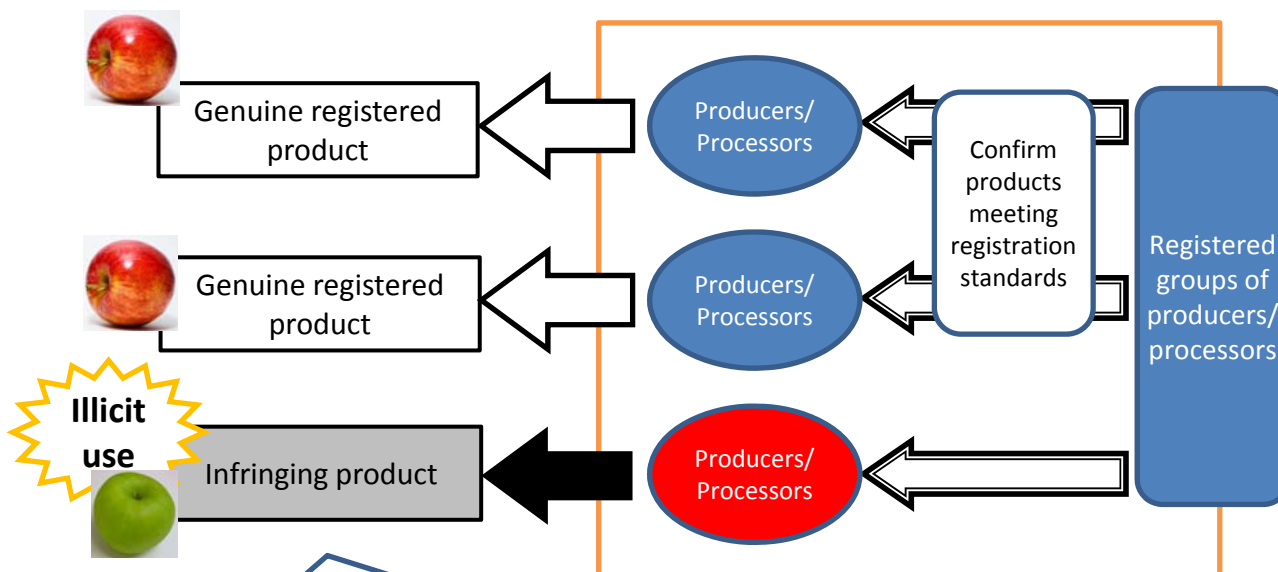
Genuine registered product

Producers/ Processors

Confirm products meeting registration standards

Registered groups of producers/ processors

Genuine registered product

Producers/ Processors

Illicit use

Infringing product

Producers/ Processors